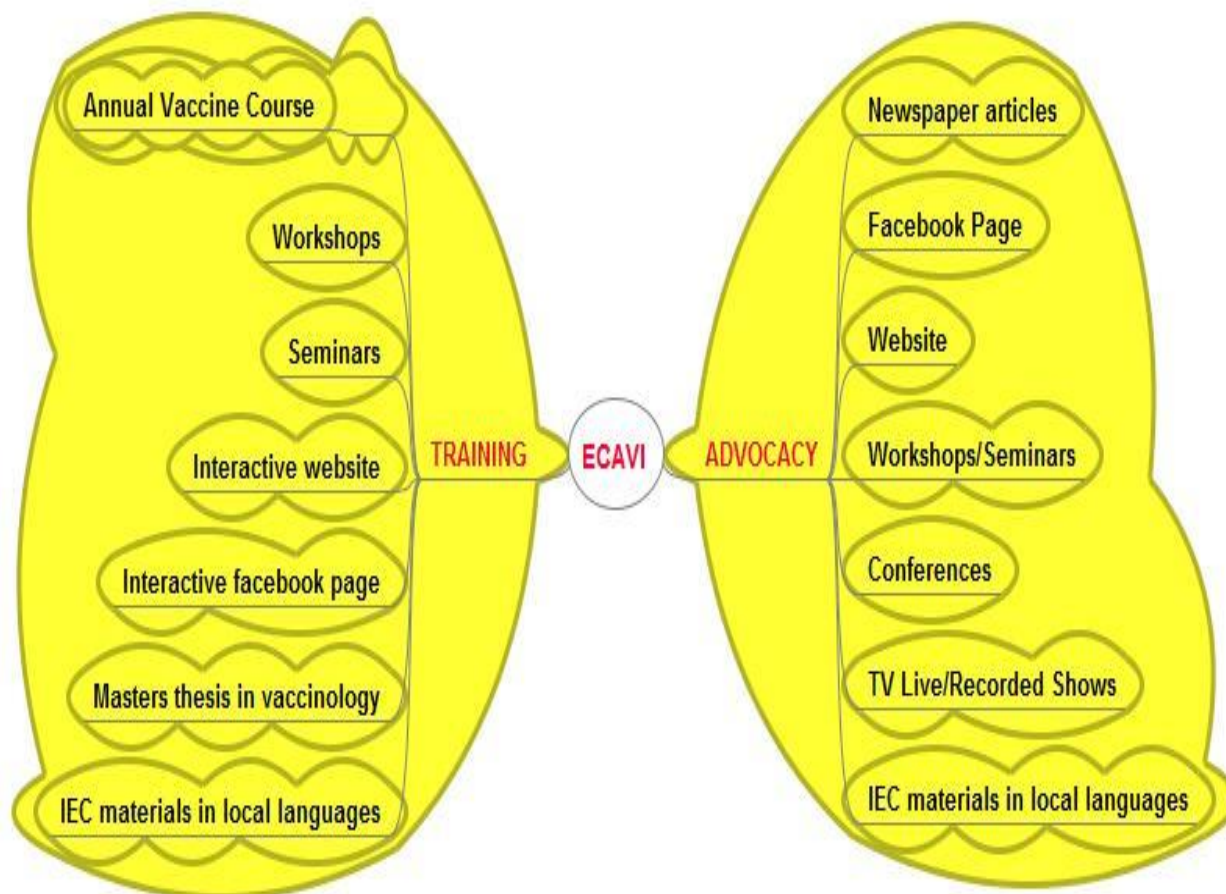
ECAVI

TRAINING

Annual Vaccine Course

Workshops

Seminars

Interactive website

Interactive facebook page

Masters thesis in vaccinology

IEC materials in local languages

ADVOCACY

Newspaper articles

Facebook Page

Website

Workshops/Seminars

Conferences

TV Live/Recorded Shows

IEC materials in local languages